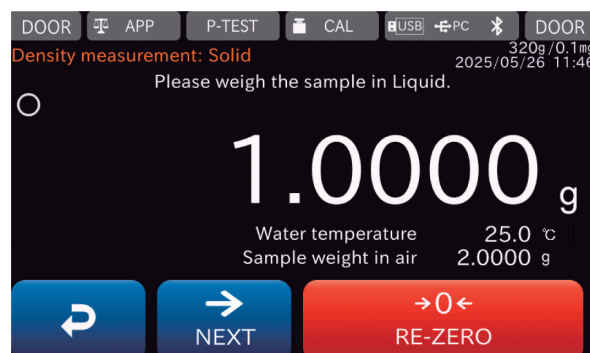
DOOR APP P-TEST CAL USB PC DOOR

Density measurement: Solid

320g/0.1mg
2025/05/26 11:46

Please weigh the sample in Liquid.

1.0000 g

Water temperature 25.0 ℃
Sample weight in air 2.0000 g

NEXT

→0←
RE-ZERO